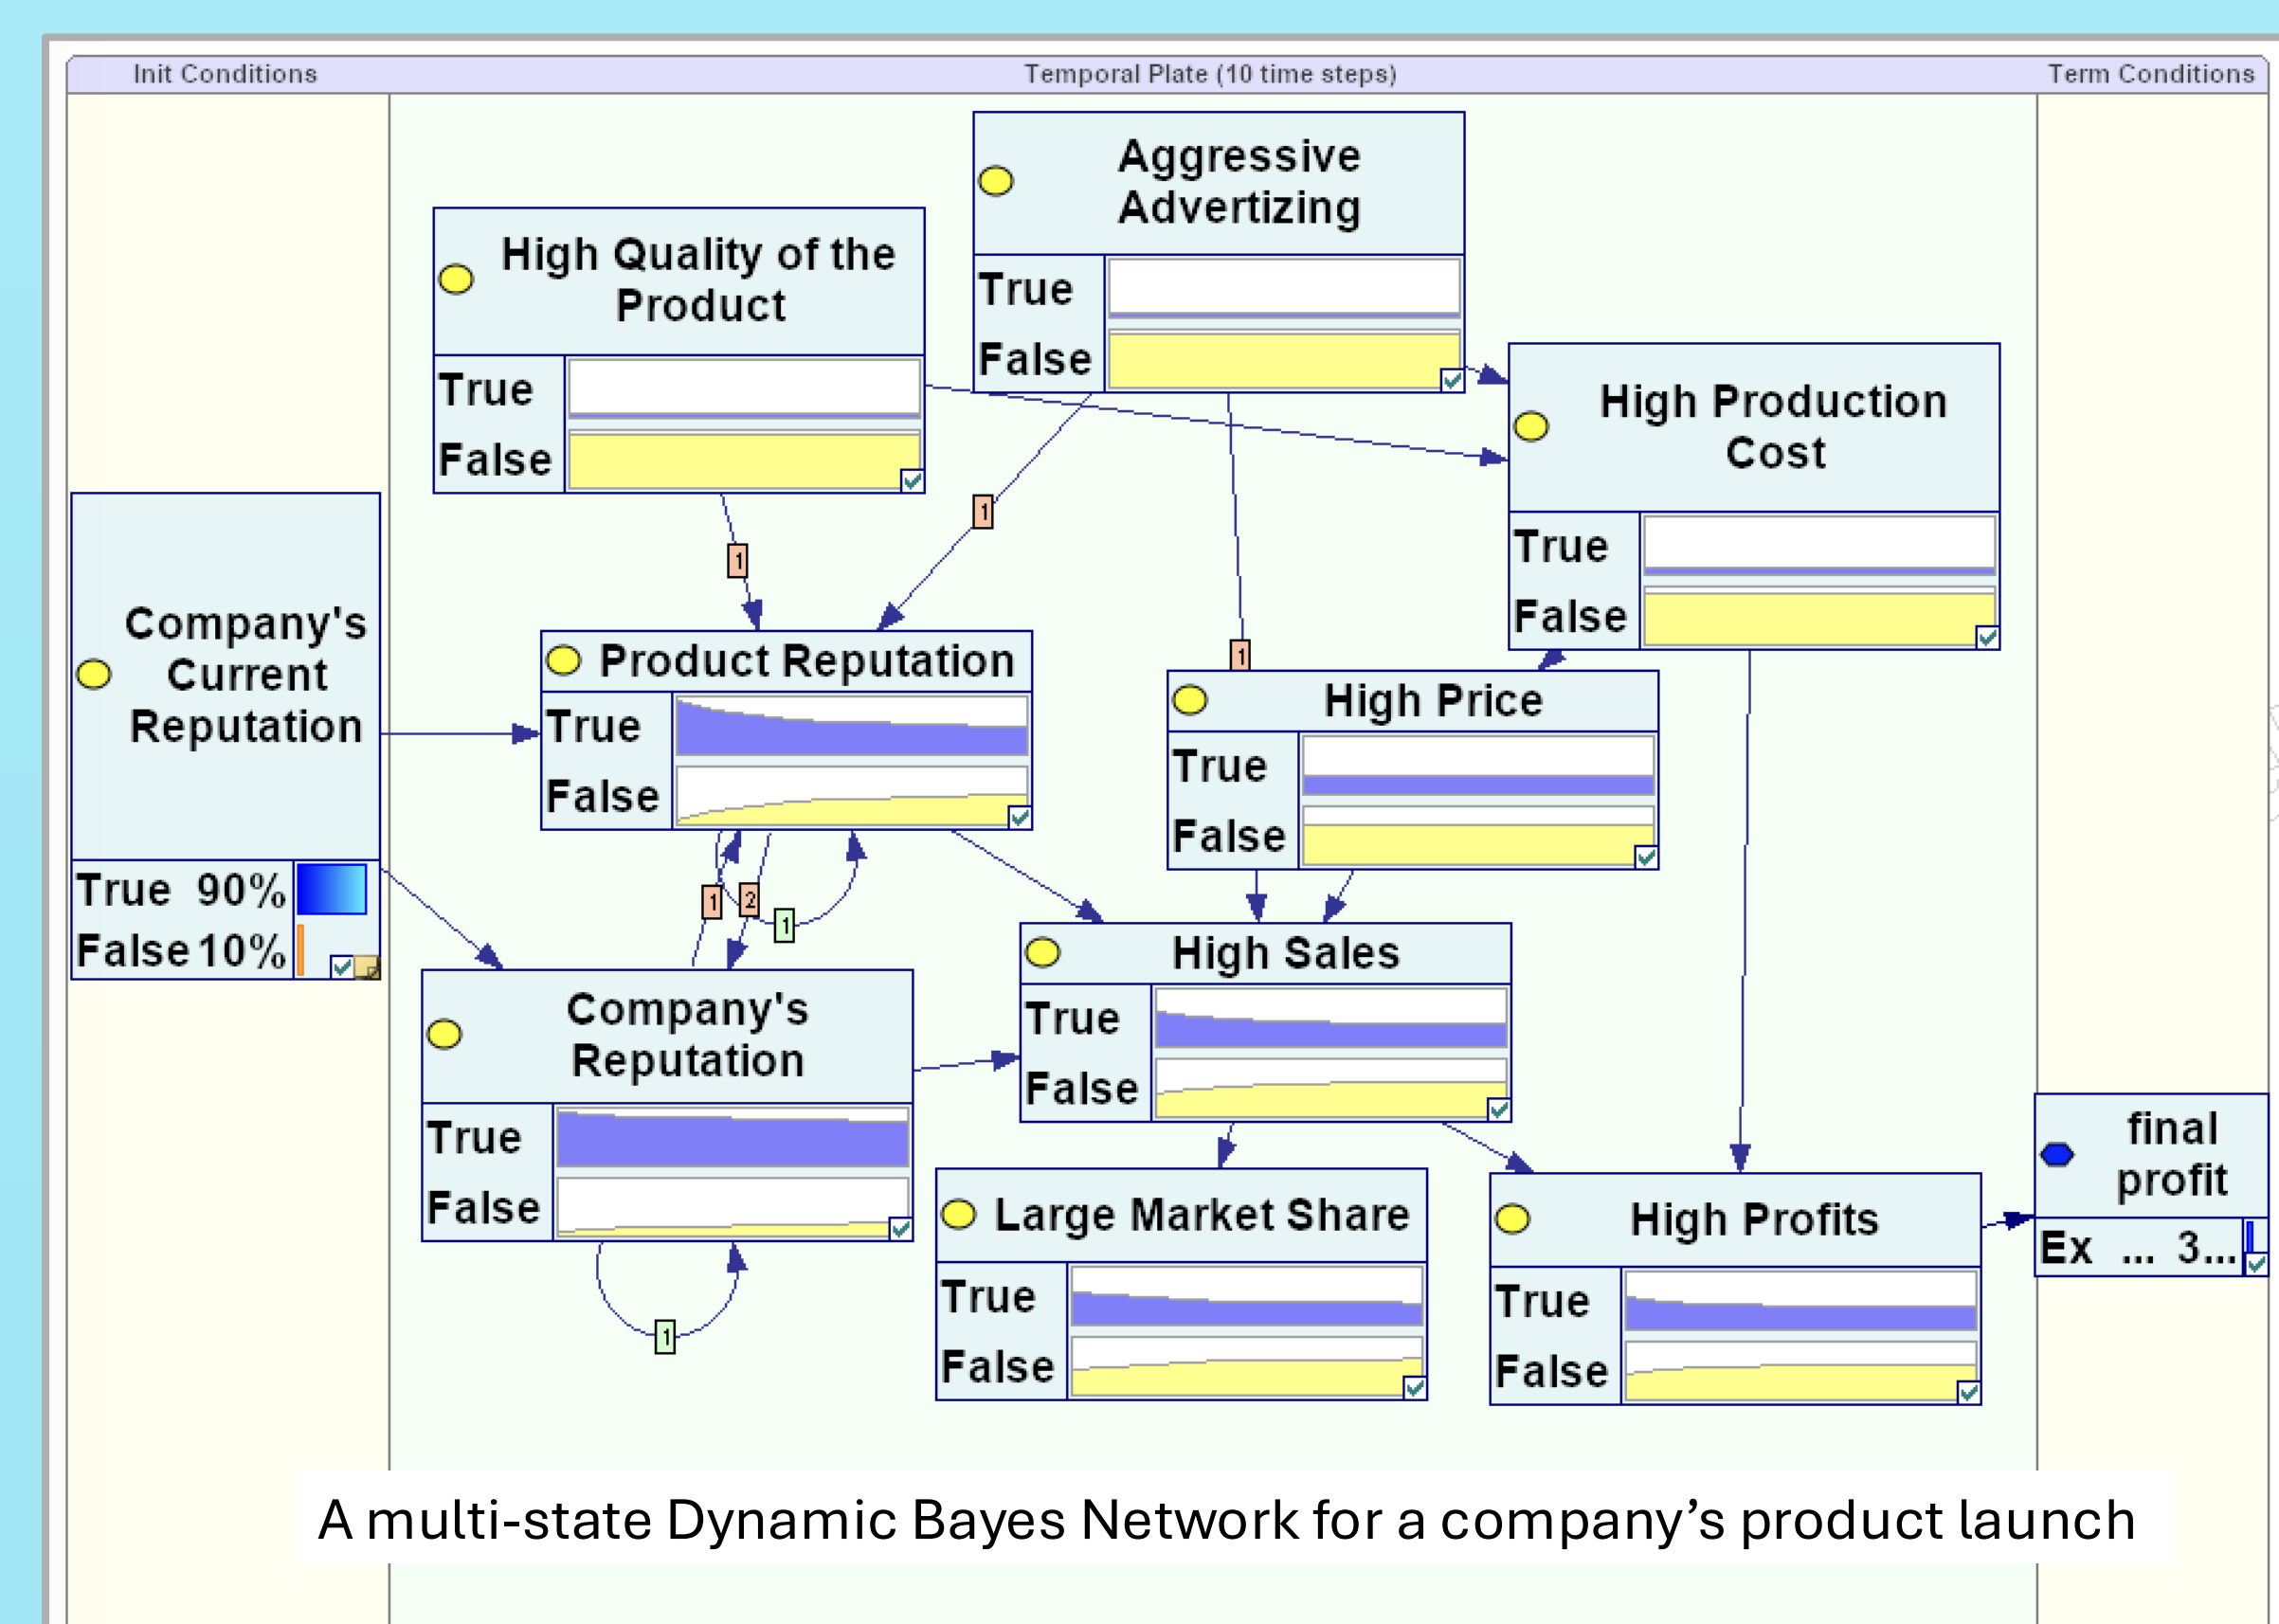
Init Conditions

Temporal Plate (10 time steps)

Term Conditions

Aggressive Advertizing
True
False

High Quality of the Product
True
False

High Production Cost
True
False

Company's Current Reputation
True 90%
False 10%

Product Reputation
True
False

High Price
True
False

1

1

1

1

2

1

High Sales
True
False

Company's Reputation
True
False

1

final profit
Ex ... 3...

Large Market Share
True
False

High Profits
True
False

A multi-state Dynamic Bayes Network for a company’s product launch